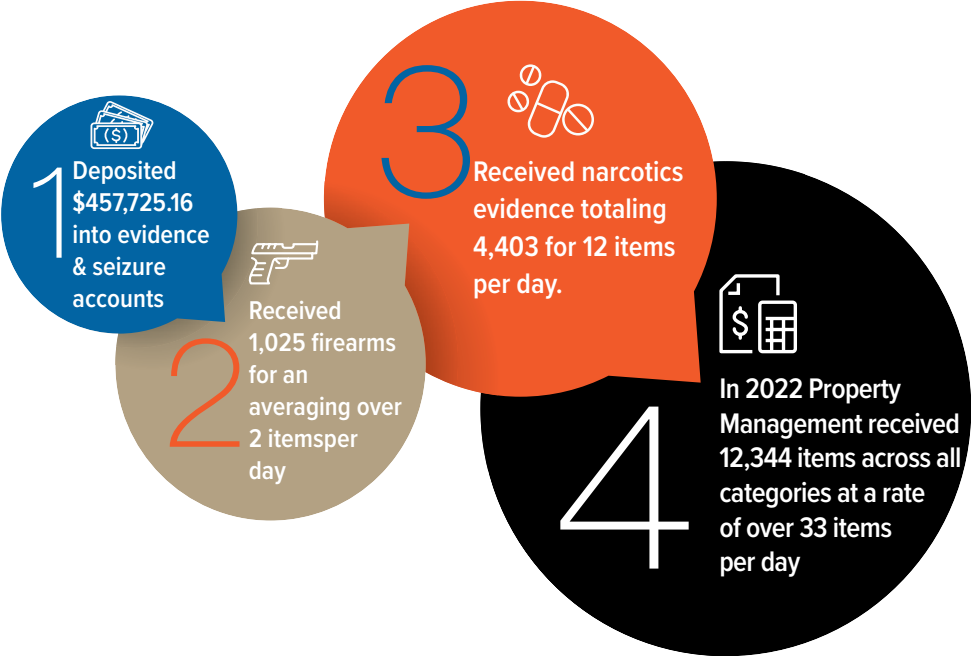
1

Deposited $457,725.16 into evidence & seizure accounts

2

Received 1,025 firearms for an averaging over 2 itemsper day

3

Received narcotics evidence totaling 4,403 for 12 items per day.

4

In 2022 Property Management received 12,344 items across all categories at a rate of over 33 items per day